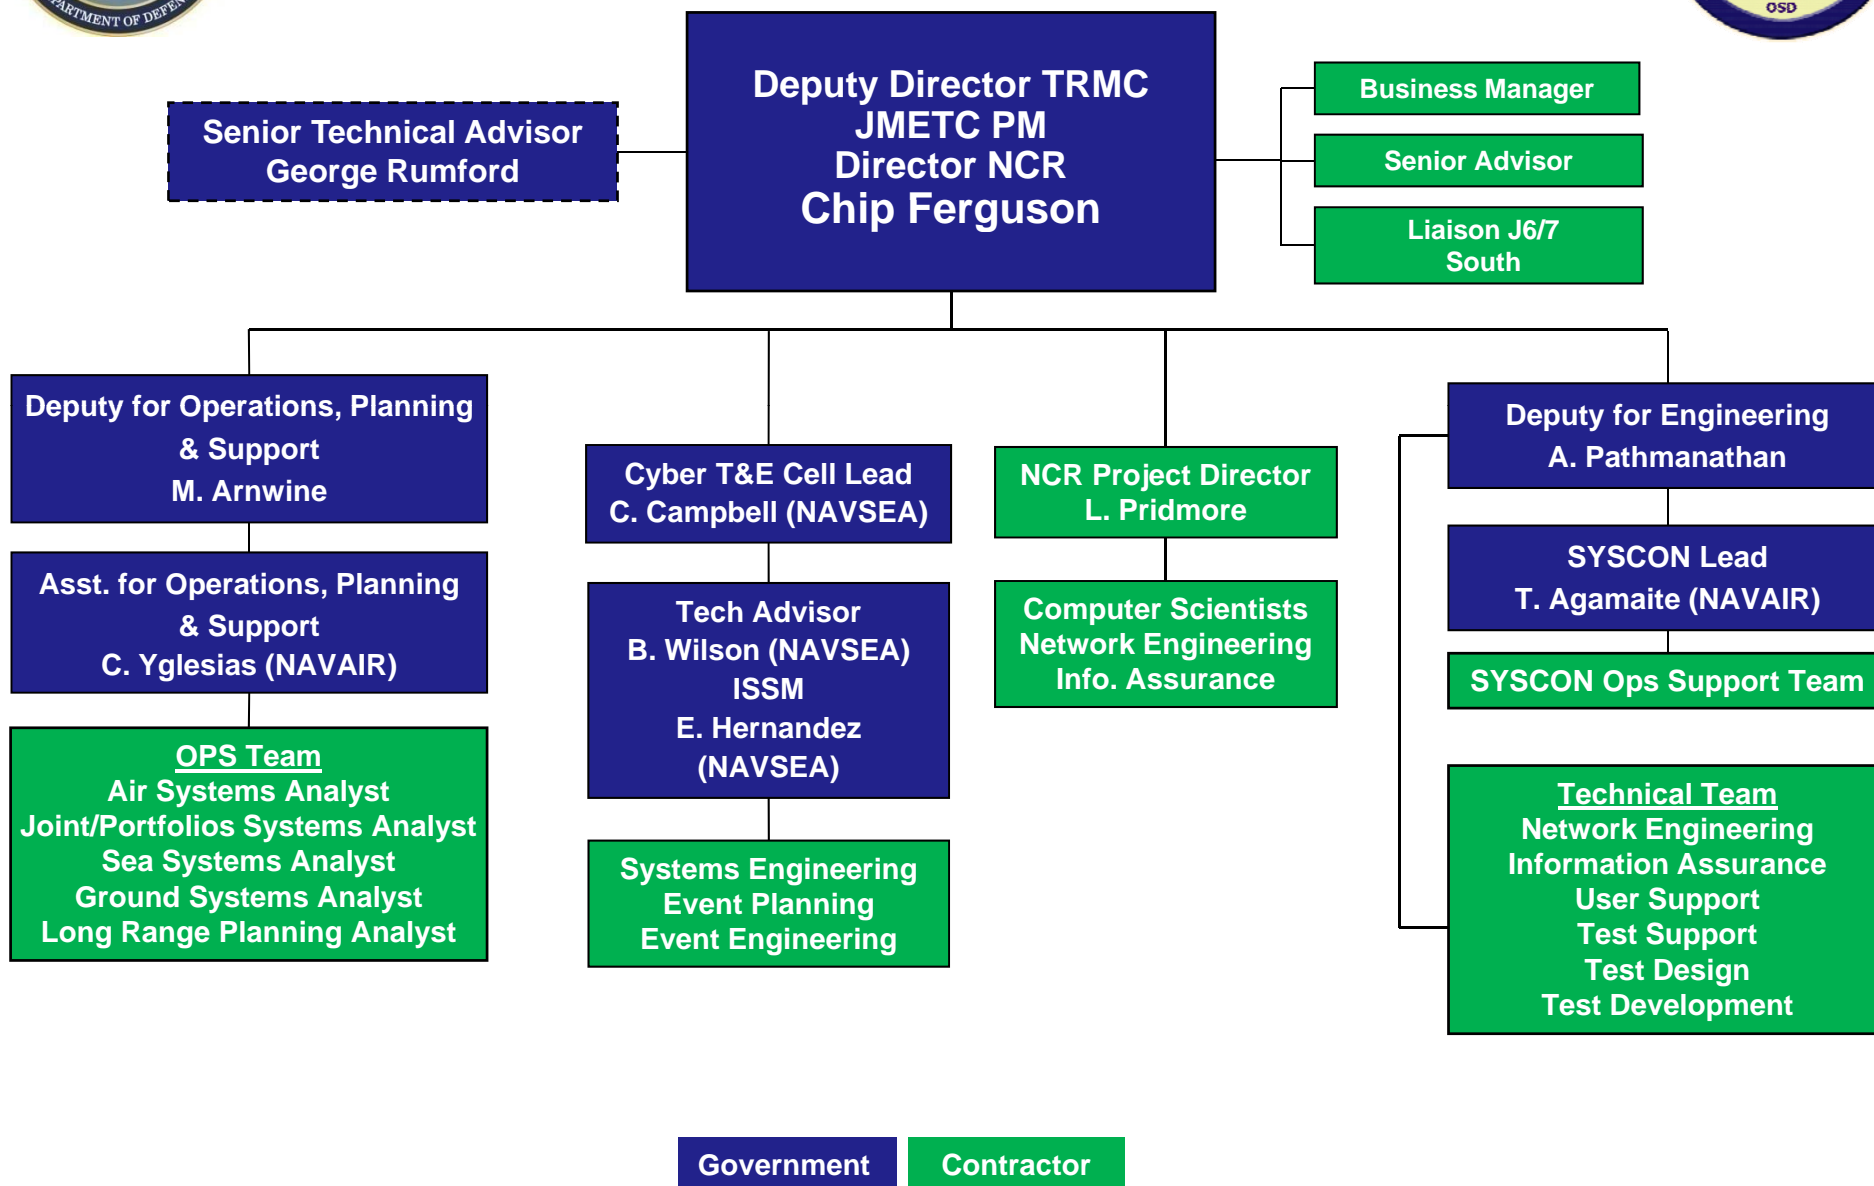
ARTMENT OF DEFEN

OSD

Deputy Director TRMC
JMETC PM
Director NCR
Chip Ferguson

Senior Technical Advisor
George Rumford

Business Manager

Senior Advisor

Liaison J6/7
South

Deputy for Operations, Planning & Support
M. Arnwine

Asst. for Operations, Planning & Support
C. Yglesias (NAVAIR)

OPS Team
Air Systems Analyst
Joint/Portfolios Systems Analyst
Sea Systems Analyst
Ground Systems Analyst
Long Range Planning Analyst

Cyber T&E Cell Lead
C. Campbell (NAVSEA)

Tech Advisor
B. Wilson (NAVSEA)
ISSM
E. Hernandez
(NAVSEA)

Systems Engineering
Event Planning
Event Engineering

NCR Project Director
L. Pridmore

Computer Scientists
Network Engineering
Info. Assurance

Deputy for Engineering
A. Pathmanathan

SYSCON Lead
T. Agamaite (NAVAIR)

SYSCON Ops Support Team

Technical Team
Network Engineering
Information Assurance
User Support
Test Support
Test Design
Test Development

Government

Contractor